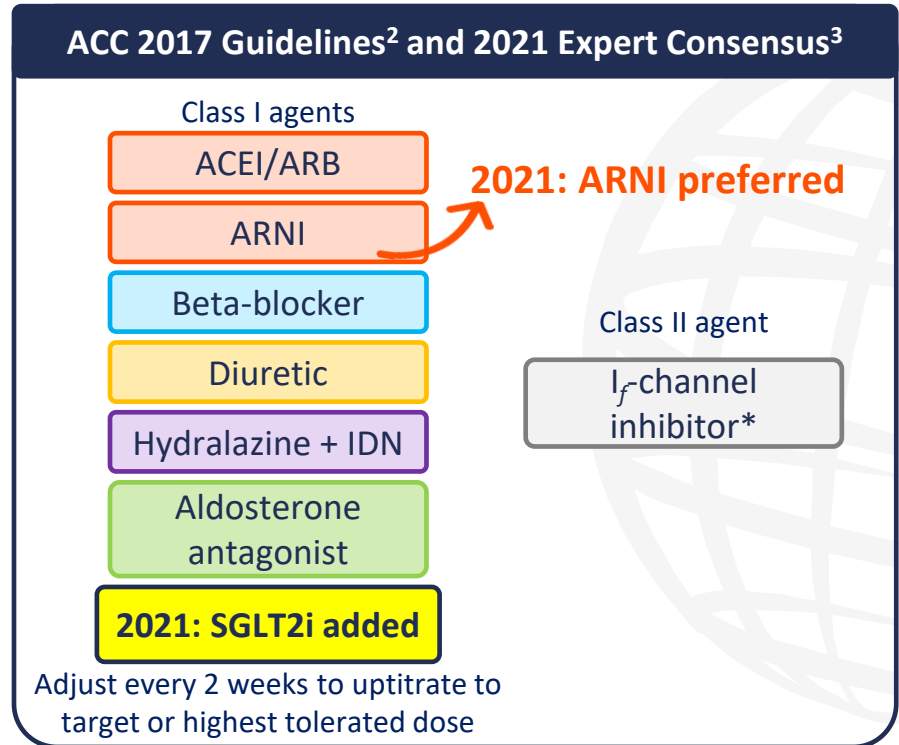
ACC 2017 Guidelines$^2$ and 2021 Expert Consensus$^3$

Class I agents

ACEI/ARB

ARNI

2021: ARNI preferred

Beta-blocker

Diuretic

Hydralazine + IDN

Aldosterone antagonist

2021: SGLT2i added

Adjust every 2 weeks to uptitrate to target or highest tolerated dose

Class II agent

$I_f$-channel inhibitor*